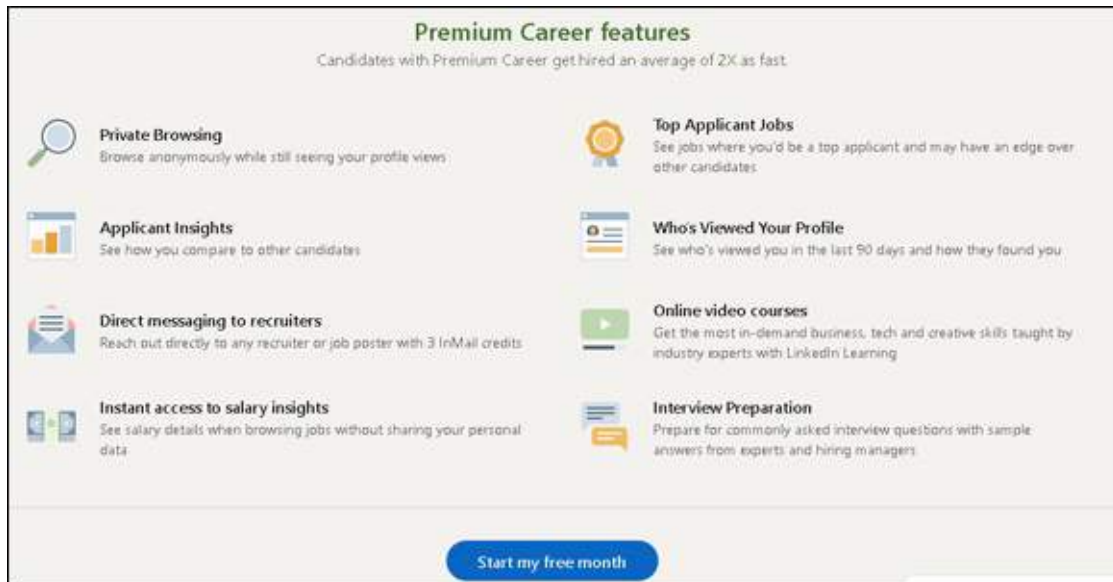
Premium Career features

Candidates with Premium Career get hired an average of 2X as fast

Private Browsing
Browse anonymously while still seeing your profile views

Applicant Insights
See how you compare to other candidates

Direct messaging to recruiters
Reach out directly to any recruiter or job poster with 3 InMail credits

Instant access to salary insights
See salary details when browsing jobs without sharing your personal data

Top Applicant Jobs
See jobs where you'd be a top applicant and may have an edge over other candidates

Who's Viewed Your Profile
See who's viewed you in the last 90 days and how they found you

Online video courses
Get the most in-demand business, tech and creative skills taught by industry experts with LinkedIn Learning

Interview Preparation
Prepare for commonly asked interview questions with sample answers from experts and hiring managers

Start my free month